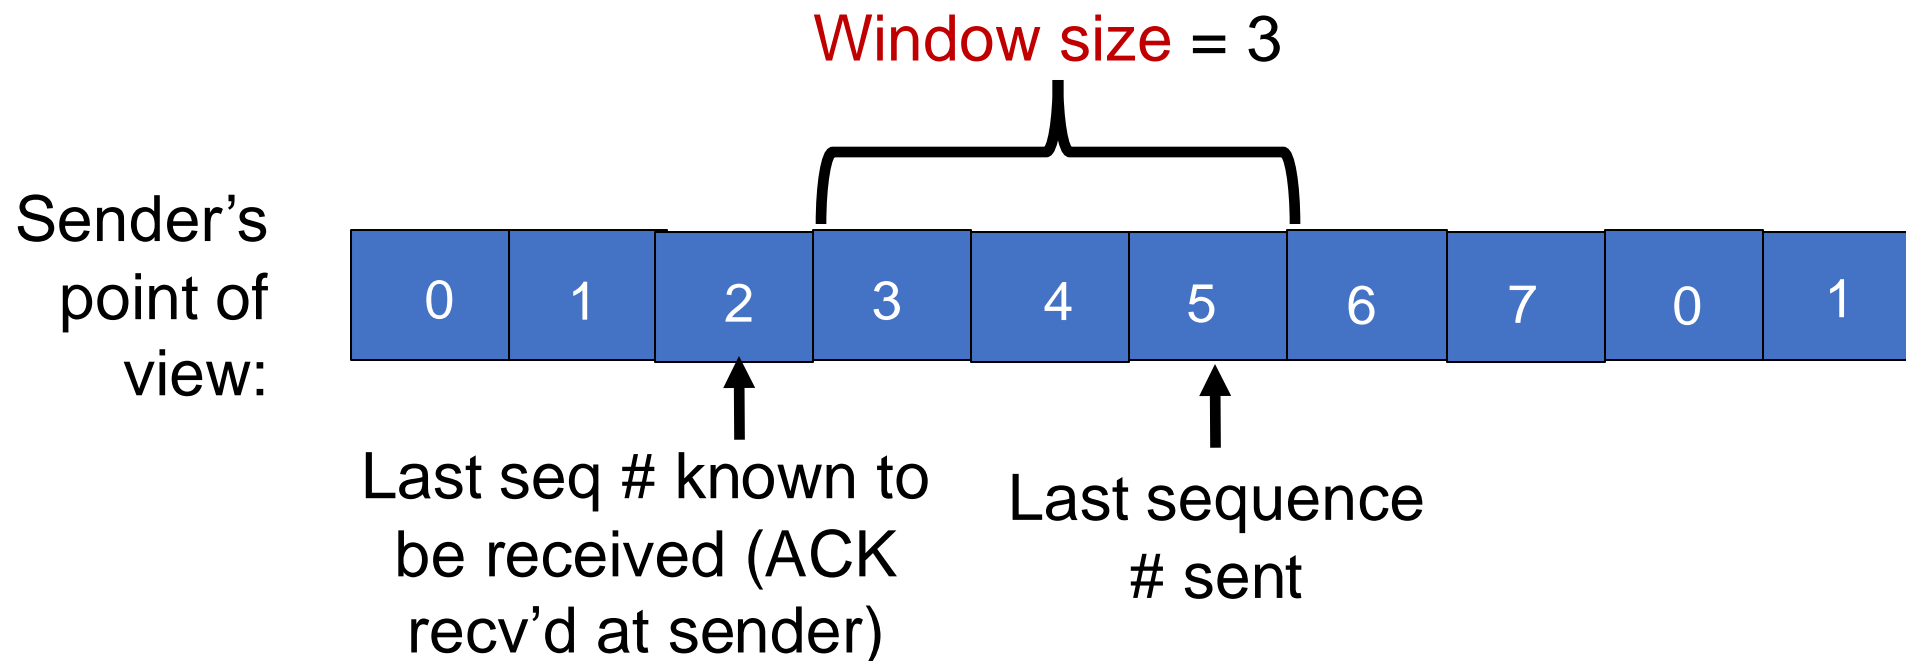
Window size = 3

Sender’s point of view:

| 0 | 1 | 2 | 3 | 4 | 5 | 6 | 7 | 0 | 1 |
|---|---|---|---|---|---|---|---|---|---|

Last seq # known to be received (ACK recv’d at sender)

Last sequence # sent